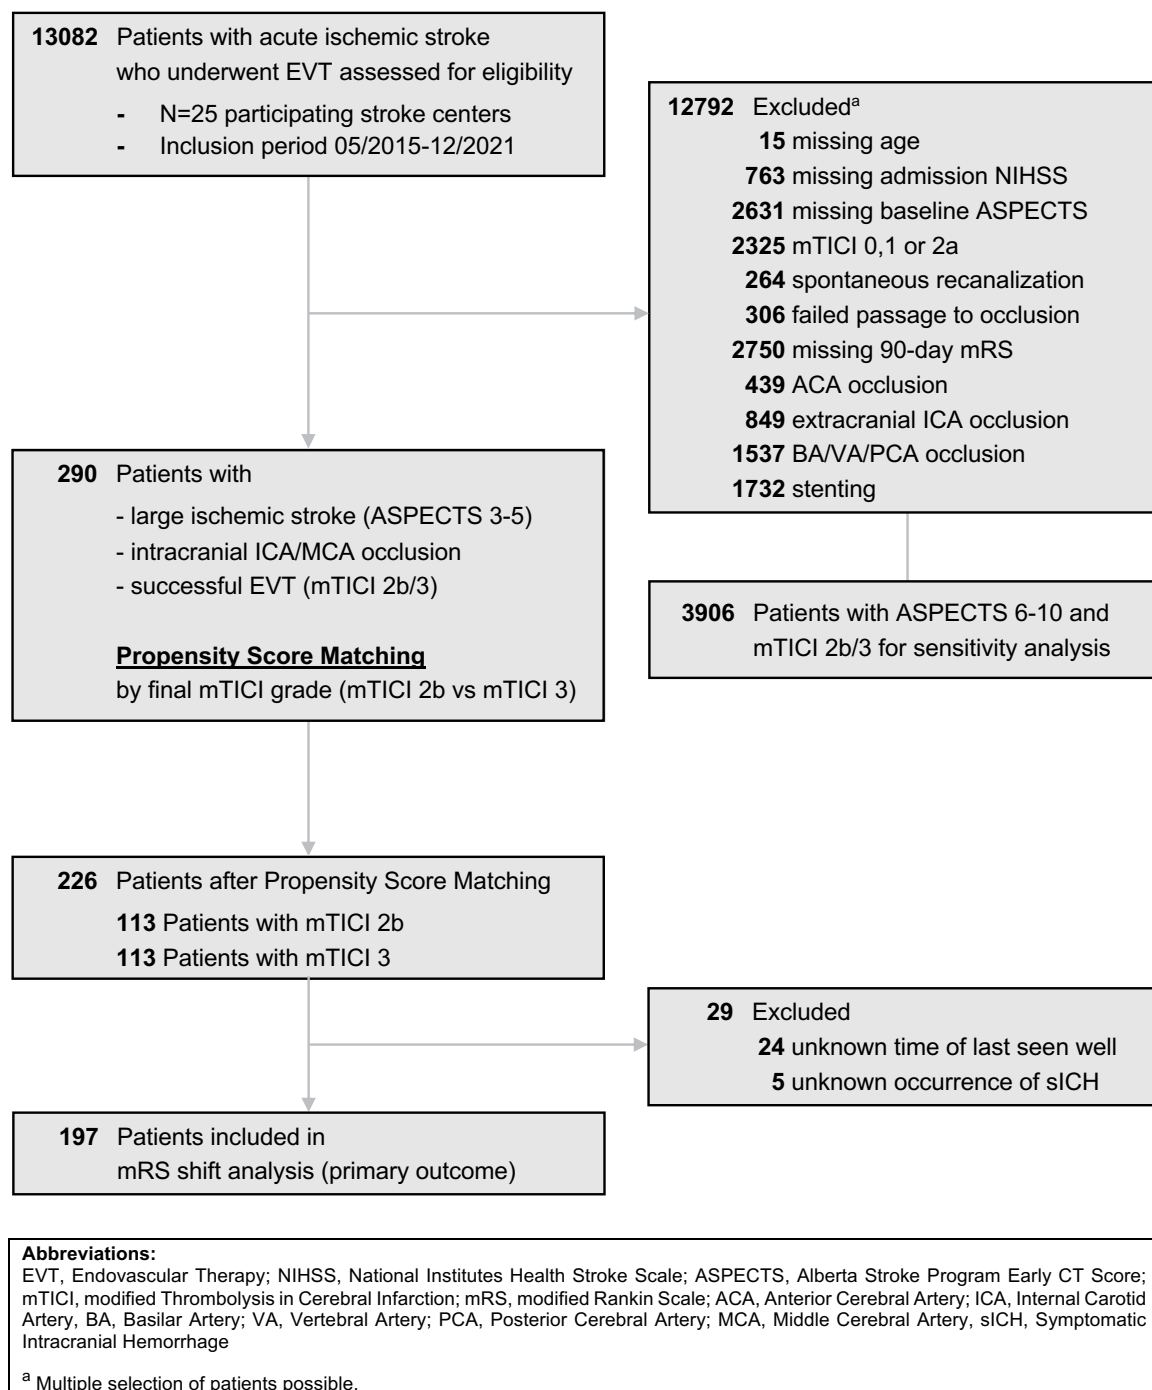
**13082** Patients with acute ischemic stroke who underwent EVT assessed for eligibility
- N=25 participating stroke centers
- Inclusion period 05/2015-12/2021

**12792** Excluded$^{a}$
**15** missing age
**763** missing admission NIHSS
**2631** missing baseline ASPECTS
**2325** mTICI 0,1 or 2a
**264** spontaneous recanalization
**306** failed passage to occlusion
**2750** missing 90-day mRS
**439** ACA occlusion
**849** extracranial ICA occlusion
**1537** BA/VA/PCA occlusion
**1732** stenting

**290** Patients with
- large ischemic stroke (ASPECTS 3-5)
- intracranial ICA/MCA occlusion
- successful EVT (mTICI 2b/3)

**Propensity Score Matching**
by final mTICI grade (mTICI 2b vs mTICI 3)

**3906** Patients with ASPECTS 6-10 and mTICI 2b/3 for sensitivity analysis

**226** Patients after Propensity Score Matching
**113** Patients with mTICI 2b
**113** Patients with mTICI 3

**29** Excluded
**24** unknown time of last seen well
**5** unknown occurrence of sICH

**197** Patients included in mRS shift analysis (primary outcome)

**Abbreviations:**
EVT, Endovascular Therapy; NIHSS, National Institutes Health Stroke Scale; ASPECTS, Alberta Stroke Program Early CT Score; mTICI, modified Thrombolysis in Cerebral Infarction; mRS, modified Rankin Scale; ACA, Anterior Cerebral Artery; ICA, Internal Carotid Artery, BA, Basilar Artery; VA, Vertebral Artery; PCA, Posterior Cerebral Artery; MCA, Middle Cerebral Artery, sICH, Symptomatic Intracranial Hemorrhage

$^{a}$ Multiple selection of patients possible.